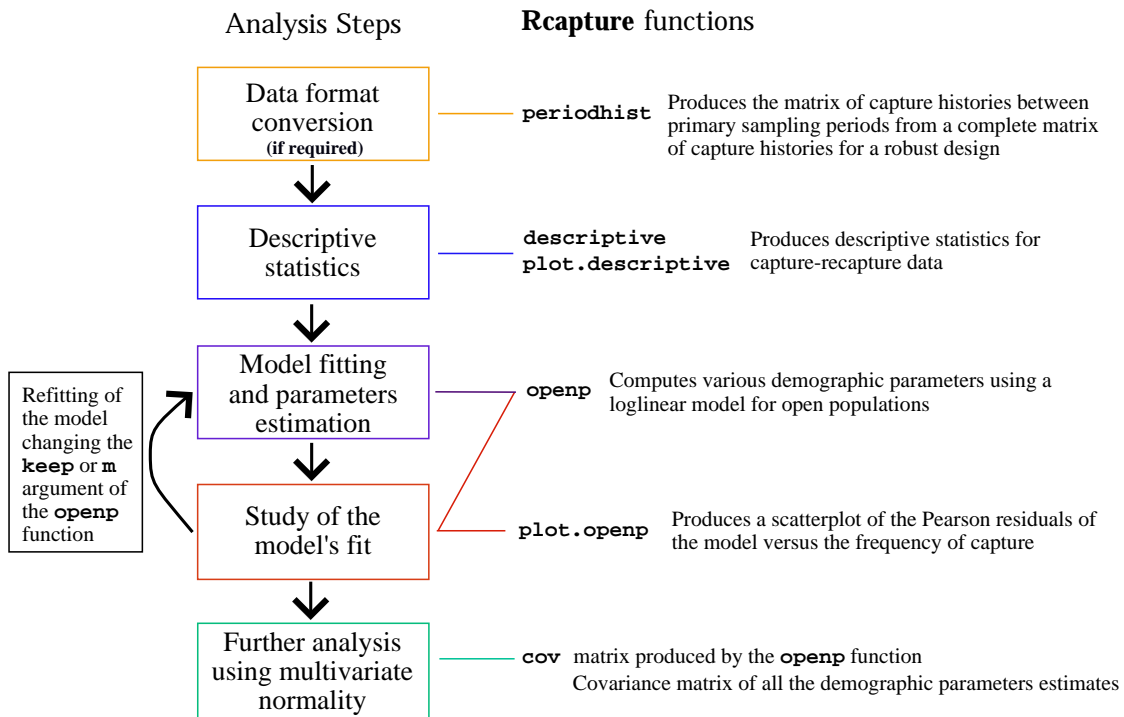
Analysis Steps

**Rcapture** functions

Data format conversion
**(if required)**

periodhist Produces the matrix of capture histories between primary sampling periods from a complete matrix of capture histories for a robust design

Descriptive statistics

descriptive
plot.descriptive

Produces descriptive statistics for capture-recapture data

Refitting of the model changing the **keep** or **m** argument of the **openp** function

Model fitting and parameters estimation

openp Computes various demographic parameters using a loglinear model for open populations

Study of the model's fit

plot.openp Produces a scatterplot of the Pearson residuals of the model versus the frequency of capture

Further analysis using multivariate normality

cov matrix produced by the **openp** function
Covariance matrix of all the demographic parameters estimates